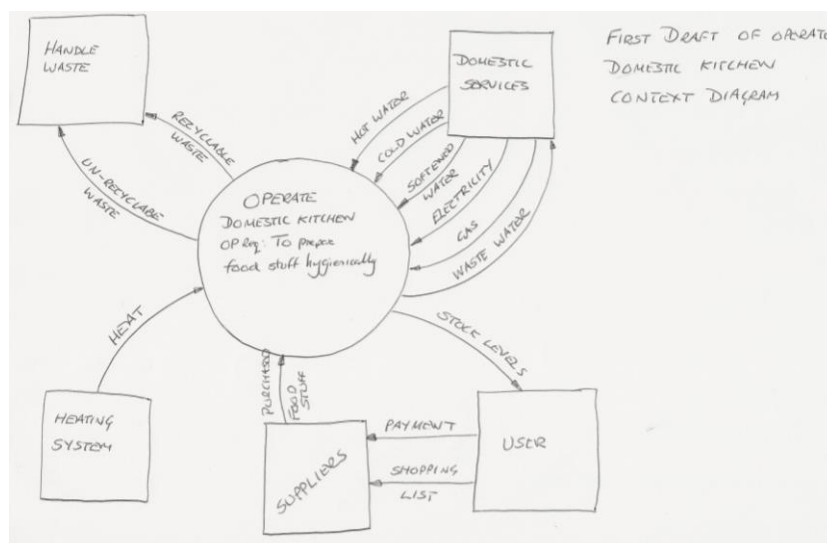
FIRST DRAFT OF OPERATE
DOMESTIC KITCHEN
CONTEXT DIAGRAM

HANDLE WASTE

DOMESTIC SERVICES

RECYCLABLE WASTE

UN-RECYCLABE WASTE

HOT WATER

COLD WATER

SOFTENED WATER

ELECTRICITY

GAS

WASTE WATER

OPERATE
DOMESTIC KITCHEN
OP Req: To prepare food stuff hygienically

HEAT

STOCK LEVELS

PURCHASED FOOD STUFF

HEATING SYSTEM

PAYMENT

SHOPPING LIST

SUPPLIERS

USER